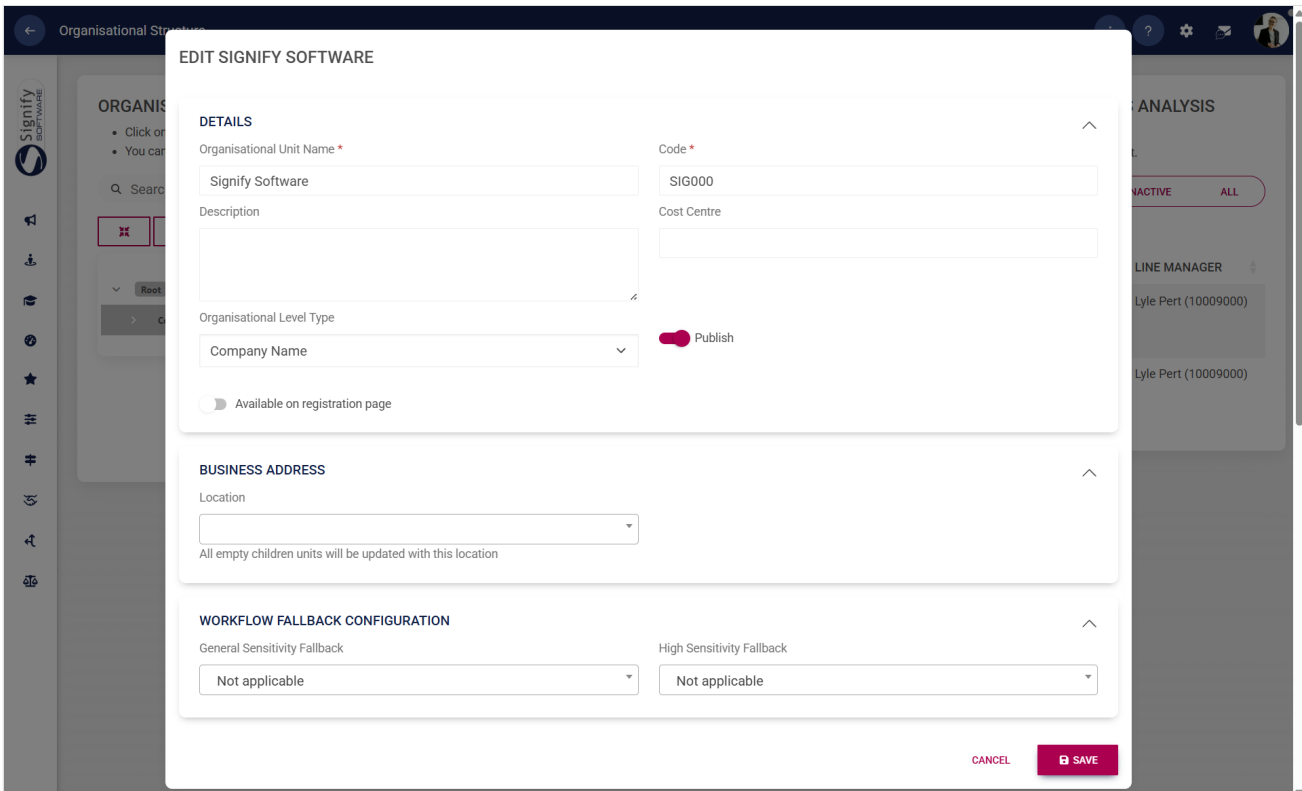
Organisational Str

Signify SOFTWARE

ORGANIS
• Click on
• You car

Search

Root

EDIT SIGNIFY SOFTWARE

DETAILS

Organisational Unit Name *
Signify Software

Code *
SIG000

Description

Cost Centre

Organisational Level Type
Company Name

Publish

Available on registration page

BUSINESS ADDRESS

Location

All empty children units will be updated with this location

WORKFLOW FALLBACK CONFIGURATION

General Sensitivity Fallback
Not applicable

High Sensitivity Fallback
Not applicable

CANCEL
SAVE

ANALYSIS

NACTIVE ALL

LINE MANAGER
Lyle Pert (10009000)
Lyle Pert (10009000)